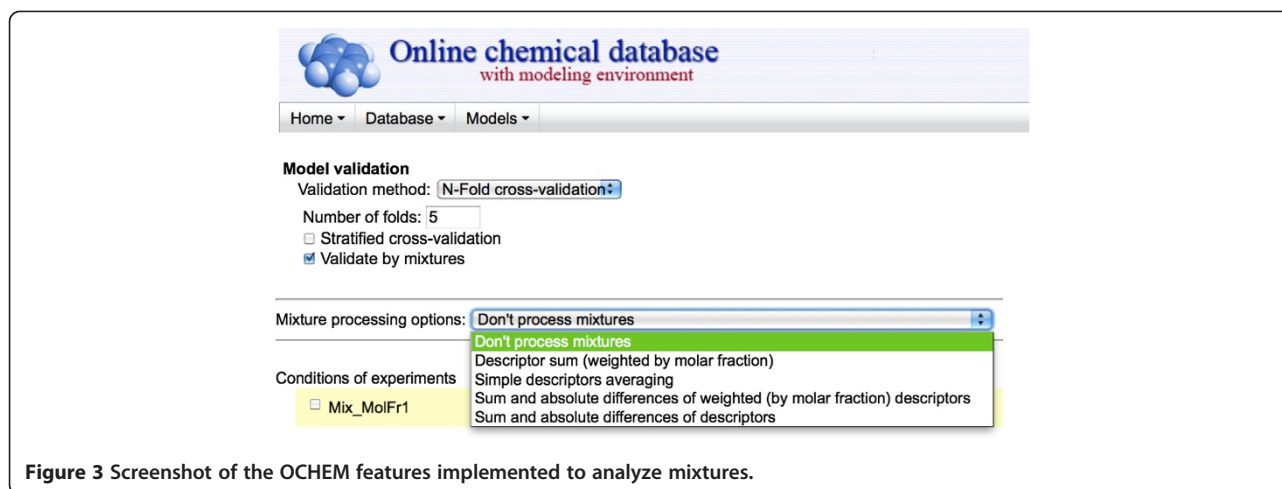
Online chemical database
with modeling environment

Home ▾ Database ▾ Models ▾

Model validation
Validation method: N-Fold cross-validation

Number of folds: 5
Stratified cross-validation
Validate by mixtures

Mixture processing options: Don't process mixtures
Don't process mixtures
Descriptor sum (weighted by molar fraction)
Simple descriptors averaging
Sum and absolute differences of weighted (by molar fraction) descriptors
Sum and absolute differences of descriptors

Conditions of experiments
Mix_MolFr1

Figure 3 Screenshot of the OCHEM features implemented to analyze mixtures.